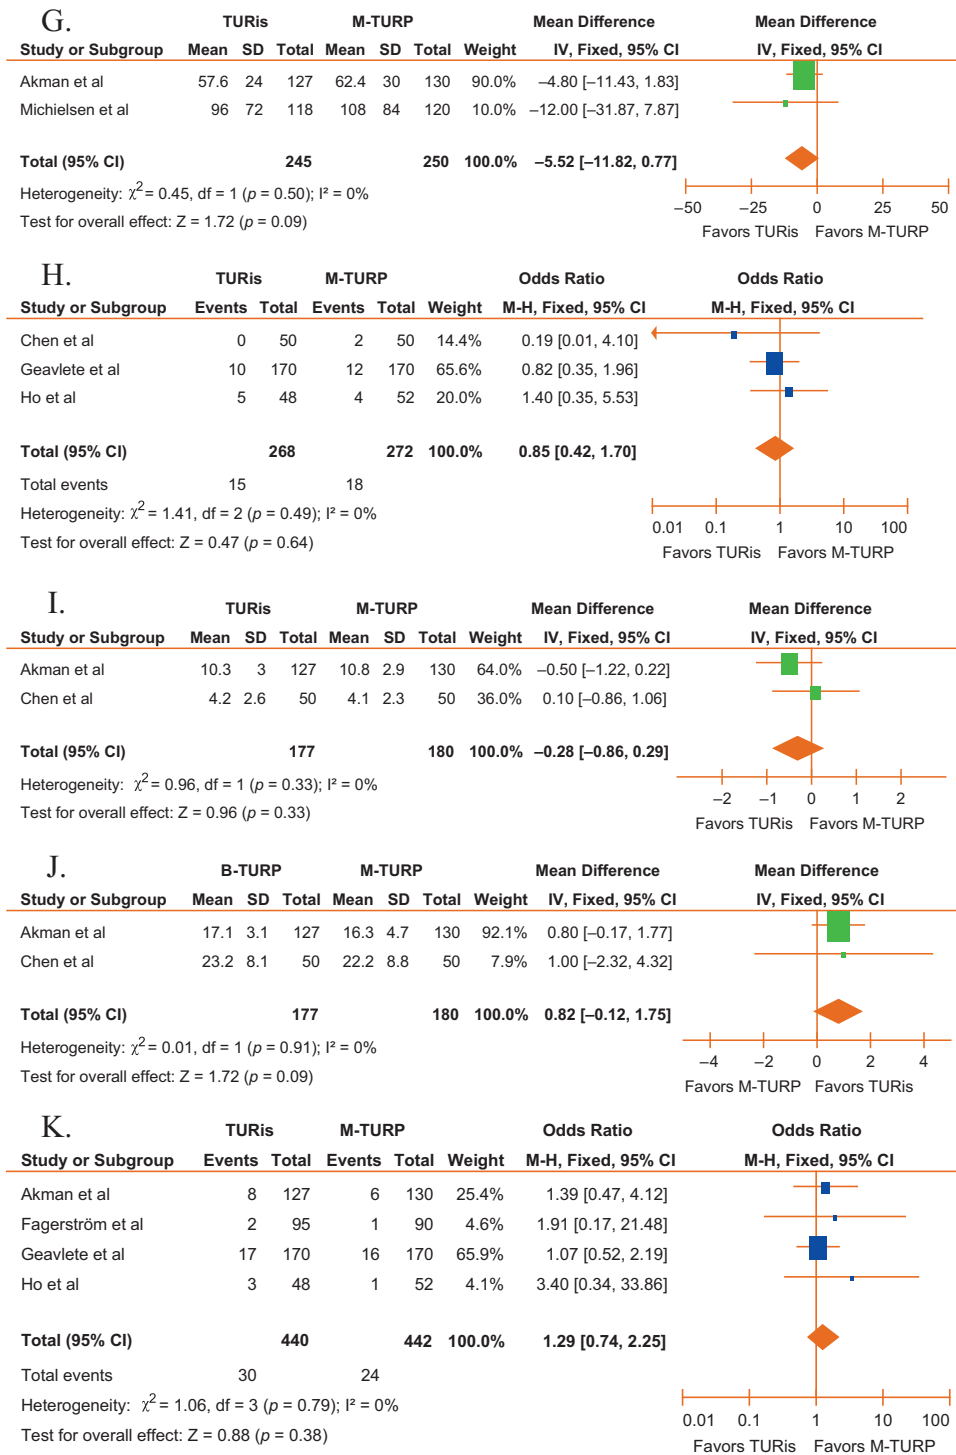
G.

| Study or Subgroup | TURis Mean | TURis SD | TURis Total | M-TURP Mean | M-TURP SD | M-TURP Total | Weight | Mean Difference IV, Fixed, 95% CI | Mean Difference IV, Fixed, 95% CI |
|---|---|---|---|---|---|---|---|---|---|
| Akman et al | 57.6 | 24 | 127 | 62.4 | 30 | 130 | 90.0% | –4.80 [–11.43, 1.83] | |
| Michielsen et al | 96 | 72 | 118 | 108 | 84 | 120 | 10.0% | –12.00 [–31.87, 7.87] | |
| Total (95% CI) | | | 245 | | | 250 | 100.0% | –5.52 [–11.82, 0.77] | |

Heterogeneity: $\chi^2$ = 0.45, df = 1 ($p$ = 0.50); I² = 0%
Test for overall effect: Z = 1.72 ($p$ = 0.09)

–50 –25 0 25 50
Favors TURis Favors M-TURP

H.

| Study or Subgroup | TURis Events | TURis Total | M-TURP Events | M-TURP Total | Weight | Odds Ratio M-H, Fixed, 95% CI | Odds Ratio M-H, Fixed, 95% CI |
|---|---|---|---|---|---|---|---|
| Chen et al | 0 | 50 | 2 | 50 | 14.4% | 0.19 [0.01, 4.10] | |
| Geavlete et al | 10 | 170 | 12 | 170 | 65.6% | 0.82 [0.35, 1.96] | |
| Ho et al | 5 | 48 | 4 | 52 | 20.0% | 1.40 [0.35, 5.53] | |
| Total (95% CI) | | 268 | | 272 | 100.0% | 0.85 [0.42, 1.70] | |
| Total events | 15 | | 18 | | | | |

Heterogeneity: $\chi^2$ = 1.41, df = 2 ($p$ = 0.49); I² = 0%
Test for overall effect: Z = 0.47 ($p$ = 0.64)

0.01 0.1 1 10 100
Favors TURis Favors M-TURP

I.

| Study or Subgroup | TURis Mean | TURis SD | TURis Total | M-TURP Mean | M-TURP SD | M-TURP Total | Weight | Mean Difference IV, Fixed, 95% CI | Mean Difference IV, Fixed, 95% CI |
|---|---|---|---|---|---|---|---|---|---|
| Akman et al | 10.3 | 3 | 127 | 10.8 | 2.9 | 130 | 64.0% | –0.50 [–1.22, 0.22] | |
| Chen et al | 4.2 | 2.6 | 50 | 4.1 | 2.3 | 50 | 36.0% | 0.10 [–0.86, 1.06] | |
| Total (95% CI) | | | 177 | | | 180 | 100.0% | –0.28 [–0.86, 0.29] | |

Heterogeneity: $\chi^2$ = 0.96, df = 1 ($p$ = 0.33); I² = 0%
Test for overall effect: Z = 0.96 ($p$ = 0.33)

–2 –1 0 1 2
Favors TURis Favors M-TURP

J.

| Study or Subgroup | B-TURP Mean | B-TURP SD | B-TURP Total | M-TURP Mean | M-TURP SD | M-TURP Total | Weight | Mean Difference IV, Fixed, 95% CI | Mean Difference IV, Fixed, 95% CI |
|---|---|---|---|---|---|---|---|---|---|
| Akman et al | 17.1 | 3.1 | 127 | 16.3 | 4.7 | 130 | 92.1% | 0.80 [–0.17, 1.77] | |
| Chen et al | 23.2 | 8.1 | 50 | 22.2 | 8.8 | 50 | 7.9% | 1.00 [–2.32, 4.32] | |
| Total (95% CI) | | | 177 | | | 180 | 100.0% | 0.82 [–0.12, 1.75] | |

Heterogeneity: $\chi^2$ = 0.01, df = 1 ($p$ = 0.91); I² = 0%
Test for overall effect: Z = 1.72 ($p$ = 0.09)

–4 –2 0 2 4
Favors M-TURP Favors TURis

K.

| Study or Subgroup | TURis Events | TURis Total | M-TURP Events | M-TURP Total | Weight | Odds Ratio M-H, Fixed, 95% CI | Odds Ratio M-H, Fixed, 95% CI |
|---|---|---|---|---|---|---|---|
| Akman et al | 8 | 127 | 6 | 130 | 25.4% | 1.39 [0.47, 4.12] | |
| Fagerström et al | 2 | 95 | 1 | 90 | 4.6% | 1.91 [0.17, 21.48] | |
| Geavlete et al | 17 | 170 | 16 | 170 | 65.9% | 1.07 [0.52, 2.19] | |
| Ho et al | 3 | 48 | 1 | 52 | 4.1% | 3.40 [0.34, 33.86] | |
| Total (95% CI) | | 440 | | 442 | 100.0% | 1.29 [0.74, 2.25] | |
| Total events | 30 | | 24 | | | | |

Heterogeneity: $\chi^2$ = 1.06, df = 3 ($p$ = 0.79); I² = 0%
Test for overall effect: Z = 0.88 ($p$ = 0.38)

0.01 0.1 1 10 100
Favors TURis Favors M-TURP